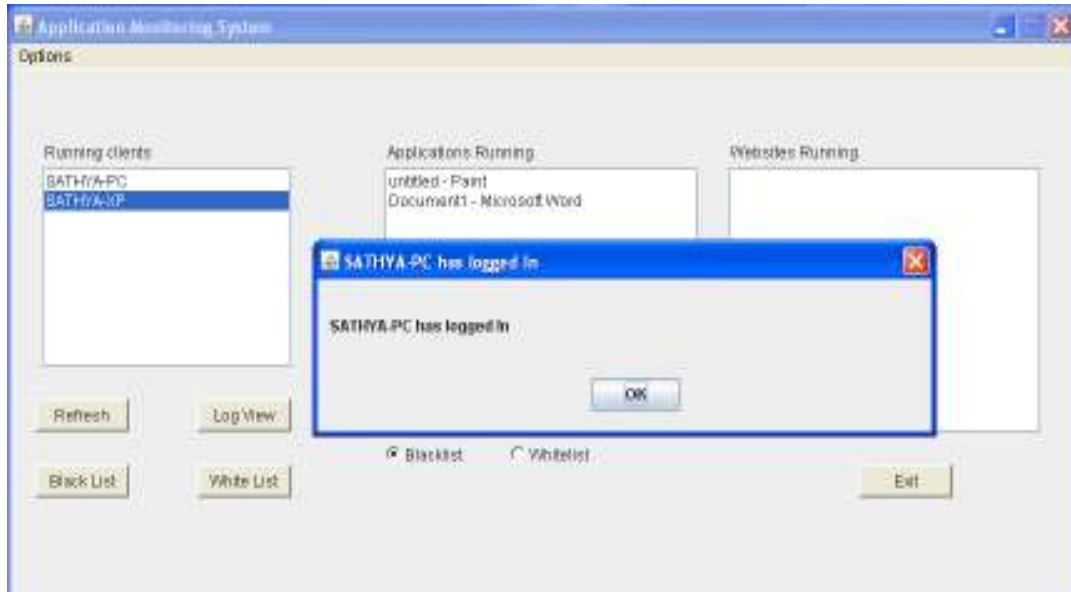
Application Monitoring System

Options

Running clients

SATHYA-PC
SATHYA-XP

Applications Running

untitled - Paint
Document1 - Microsoft Word

Websites Running

SATHYA-PC has logged in

SATHYA-PC has logged in

OK

Refresh

Log View

Blacklist

Whitelist

Black List

White List

Exit